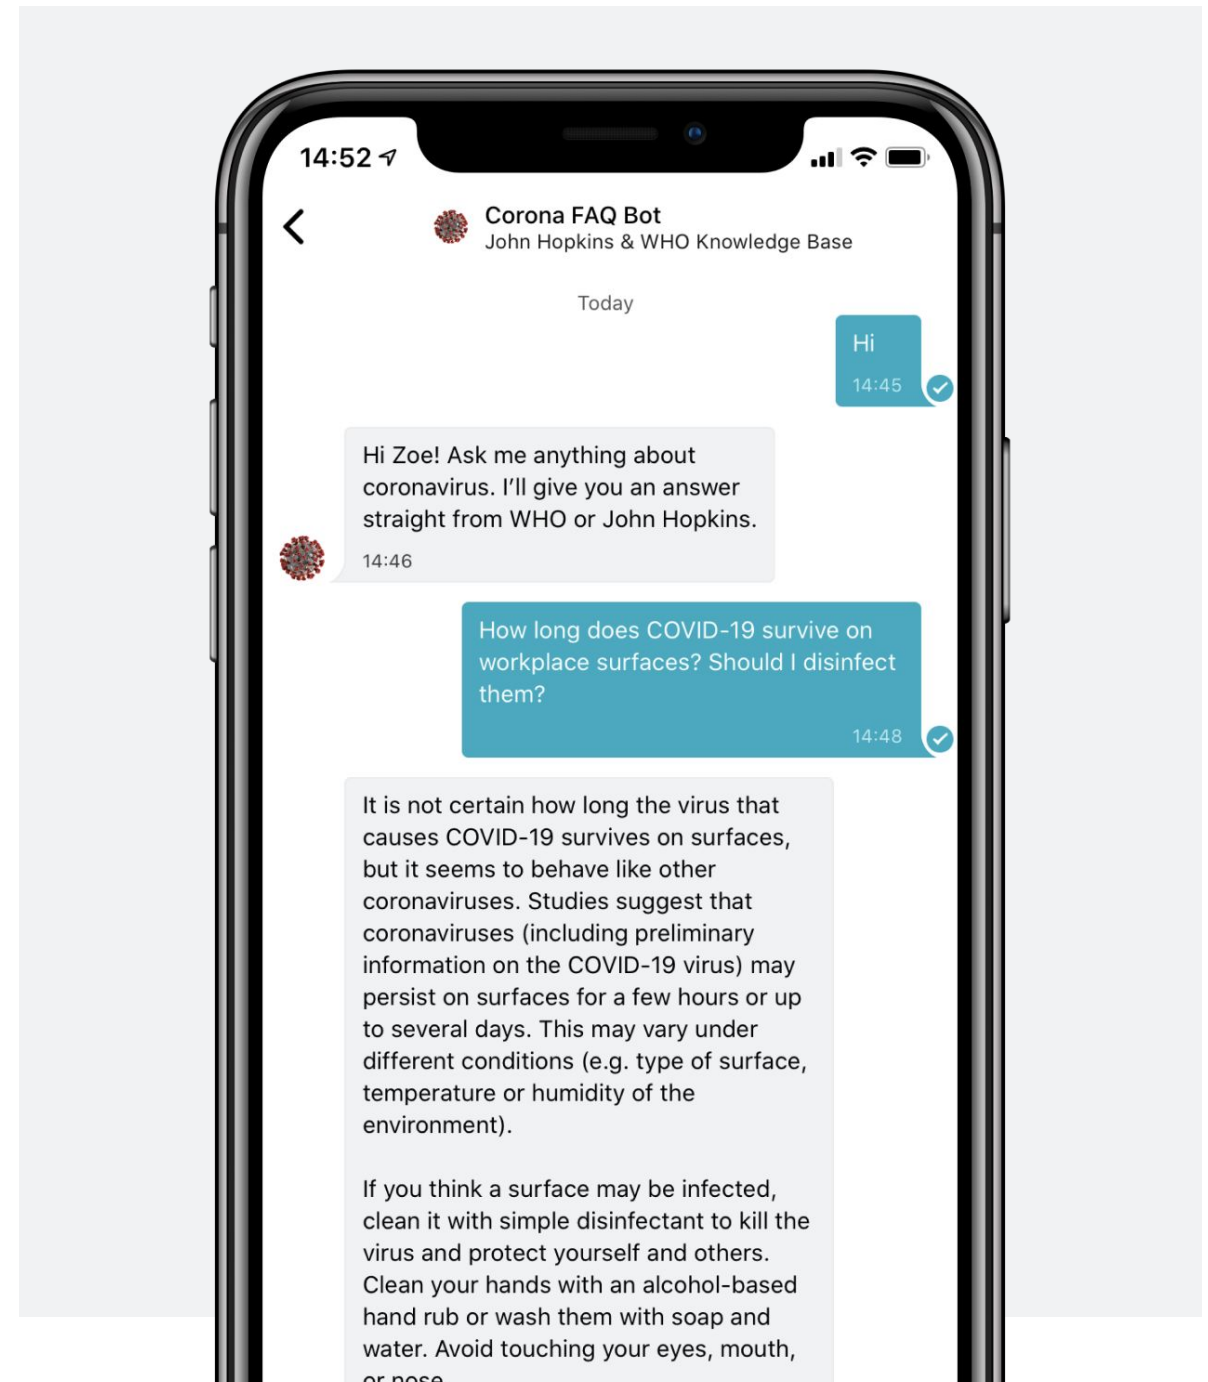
14:52

Corona FAQ Bot
John Hopkins & WHO Knowledge Base

Today

Hi
14:45

Hi Zoe! Ask me anything about coronavirus. I'll give you an answer straight from WHO or John Hopkins.
14:46

How long does COVID-19 survive on workplace surfaces? Should I disinfect them?
14:48

It is not certain how long the virus that causes COVID-19 survives on surfaces, but it seems to behave like other coronaviruses. Studies suggest that coronaviruses (including preliminary information on the COVID-19 virus) may persist on surfaces for a few hours or up to several days. This may vary under different conditions (e.g. type of surface, temperature or humidity of the environment).

If you think a surface may be infected, clean it with simple disinfectant to kill the virus and protect yourself and others. Clean your hands with an alcohol-based hand rub or wash them with soap and water. Avoid touching your eyes, mouth, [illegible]